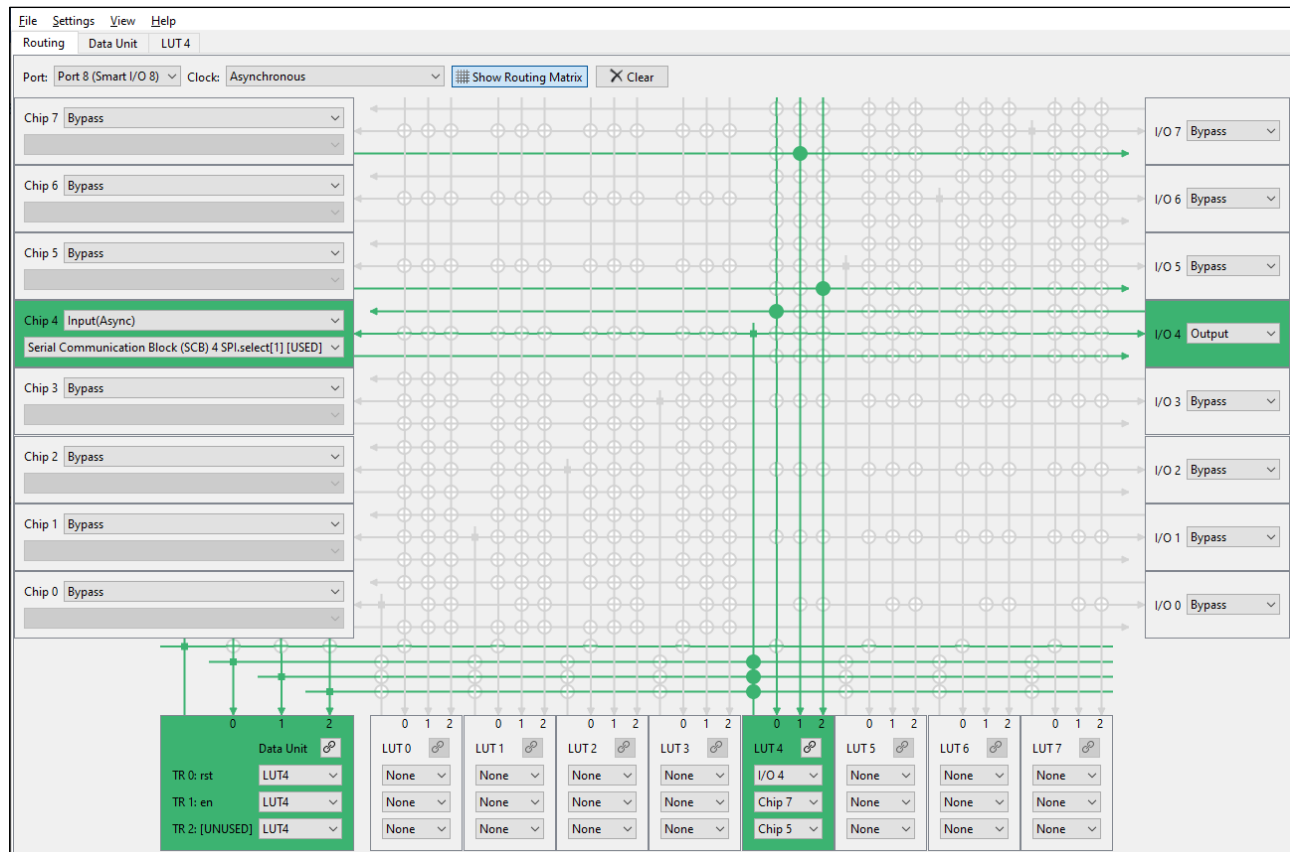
File Settings View Help

Routing Data Unit LUT 4

Port: Port 8 (Smart I/O 8) Clock: Asynchronous Show Routing Matrix Clear

Chip 7 Bypass

Chip 6 Bypass

Chip 5 Bypass

Chip 4 Input(Async)
Serial Communication Block (SCB) 4 SPI.select[1] [USED]

Chip 3 Bypass

Chip 2 Bypass

Chip 1 Bypass

Chip 0 Bypass

I/O 7 Bypass

I/O 6 Bypass

I/O 5 Bypass

I/O 4 Output

I/O 3 Bypass

I/O 2 Bypass

I/O 1 Bypass

I/O 0 Bypass

0 1 2
Data Unit
TR 0: rst LUT4
TR 1: en LUT4
TR 2: [UNUSED] LUT4

0 1 2
LUT 0
None
None
None

0 1 2
LUT 1
None
None
None

0 1 2
LUT 2
None
None
None

0 1 2
LUT 3
None
None
None

0 1 2
LUT 4
I/O 4
Chip 7
Chip 5

0 1 2
LUT 5
None
None
None

0 1 2
LUT 6
None
None
None

0 1 2
LUT 7
None
None
None